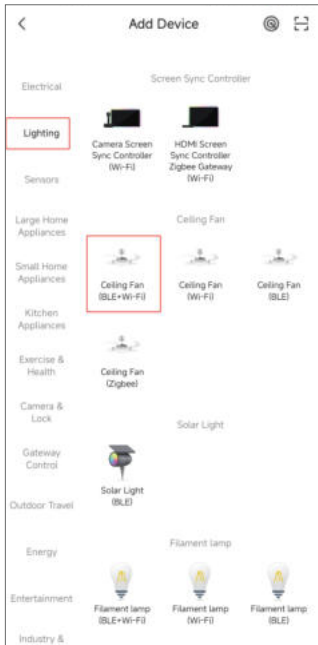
<

Add Device

Electrical

Lighting

Sensors

Large Home Appliances

Small Home Appliances

Kitchen Appliances

Exercise & Health

Camera & Lock

Gateway Control

Outdoor Travel

Energy

Entertainment

Industry &

Screen Sync Controller

Camera Screen Sync Controller (Wi-Fi)

HDMI Screen Sync Controller Zigbee Gateway (Wi-Fi)

Ceiling Fan

Ceiling Fan (BLE+Wi-Fi)

Ceiling Fan (Wi-Fi)

Ceiling Fan (BLE)

Ceiling Fan (Zigbee)

Solar Light

Solar Light (BLE)

Filament lamp

Filament lamp (BLE+Wi-Fi)

Filament lamp (Wi-Fi)

Filament lamp (BLE)